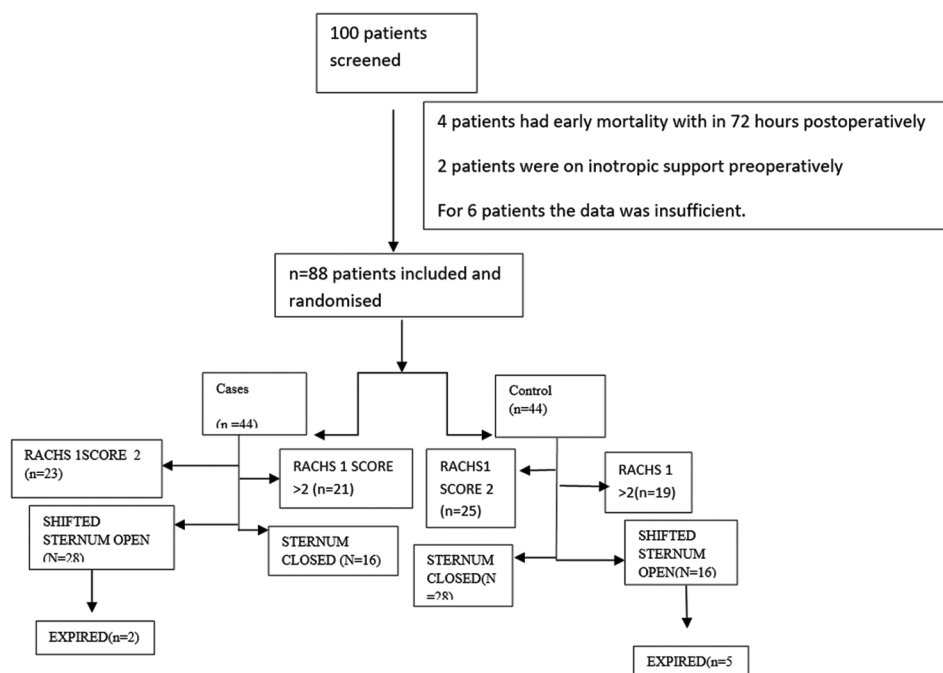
100 patients screened

4 patients had early mortality with in 72 hours postoperatively

2 patients were on inotropic support preoperatively

For 6 patients the data was insufficient.

n=88 patients included and randomised

Cases

(n =44)

Control (n=44)

RACHS 1SCORE 2 (n=23)

RACHS 1 SCORE >2 (n=21)

RACHS1 SCORE 2 (n=25)

RACHS 1 >2(n=19)

SHIFTED STERNUM OPEN (N=28)

STERNUM CLOSED (N=16)

STERNUM CLOSED(N =28)

SHIFTED STERNUM OPEN(N=16)

EXPIRED(n=2)

EXPIRED(n=5